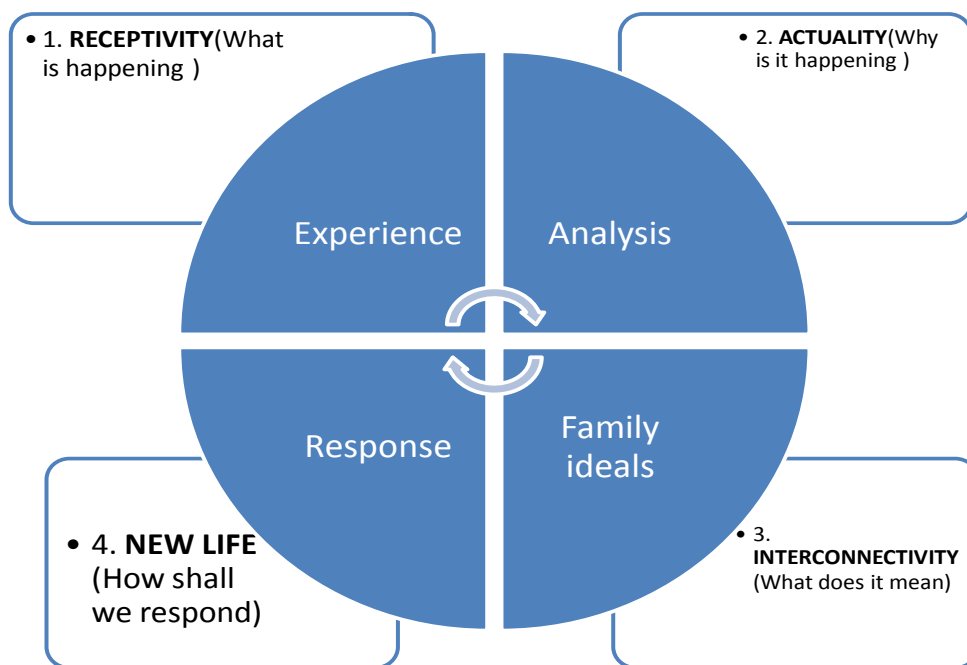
• 1. **RECEPTIVITY**(What is happening )

• 2. **ACTUALITY**(Why is it happening )

Experience

Analysis

Response

Family ideals

• 4. **NEW LIFE** (How shall we respond)

• 3. **INTERCONNECTIVITY** (What does it mean)